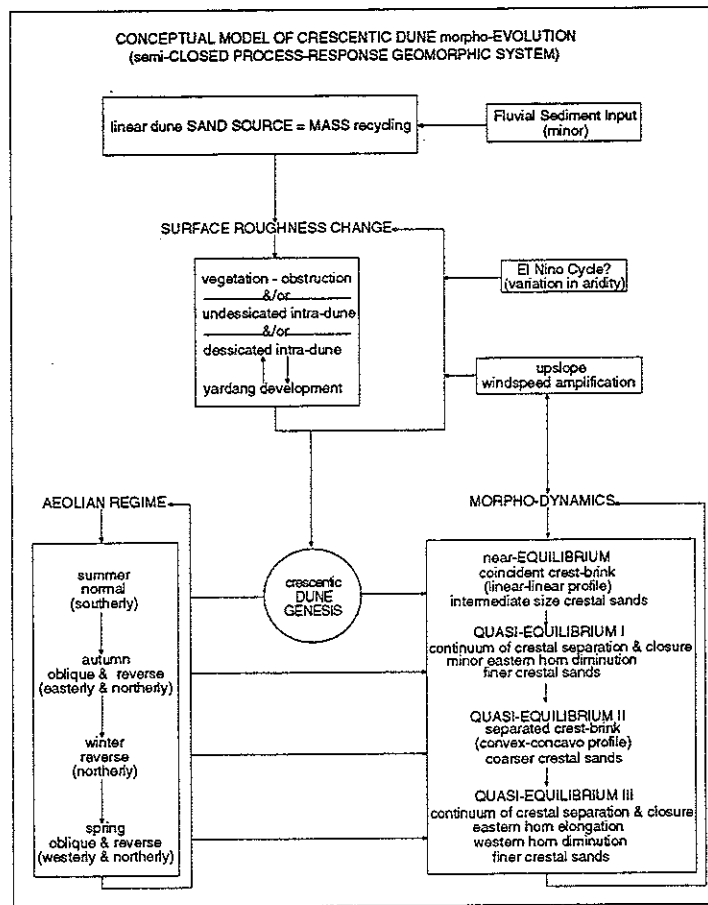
CONCEPTUAL MODEL OF CRESCENTIC DUNE morpho-EVOLUTION
(semi-CLOSED PROCESS-RESPONSE GEOMORPHIC SYSTEM)

linear dune SAND SOURCE = MASS recycling

Fluvial Sediment Input
(minor)

SURFACE ROUGHNESS CHANGE

vegetation - obstruction
&/or
undessicated intra-dune
&/or
dessicated intra-dune
yardang development

El Nino Cycle?
(variation in aridity)

upslope
windspeed amplification

AEOLIAN REGIME

MORPHO-DYNAMICS

summer
normal
(southerly)

autumn
oblique & reverse
(easterly & northerly)

winter
reverse
(northerly)

spring
oblique & reverse
(westerly & northerly)

crescentic
DUNE
GENESIS

near-EQUILIBRIUM
coincident crest-brink
(linear-linear profile)
intermediate size crestal sands

QUASI-EQUILIBRIUM I
continuum of crestal separation & closure
minor eastern horn diminution
finer crestal sands

QUASI-EQUILIBRIUM II
separated crest-brink
(convex-concavo profile)
coarser crestal sands

QUASI-EQUILIBRIUM III
continuum of crestal separation & closure
eastern horn elongation
western horn diminution
finer crestal sands